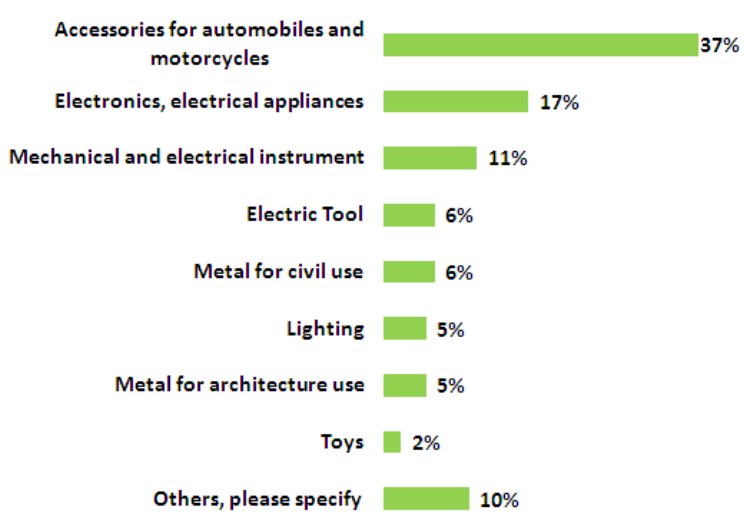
Accessories for automobiles and motorcycles 37%

Electronics, electrical appliances 17%

Mechanical and electrical instrument 11%

Electric Tool 6%

Metal for civil use 6%

Lighting 5%

Metal for architecture use 5%

Toys 2%

Others, please specify 10%